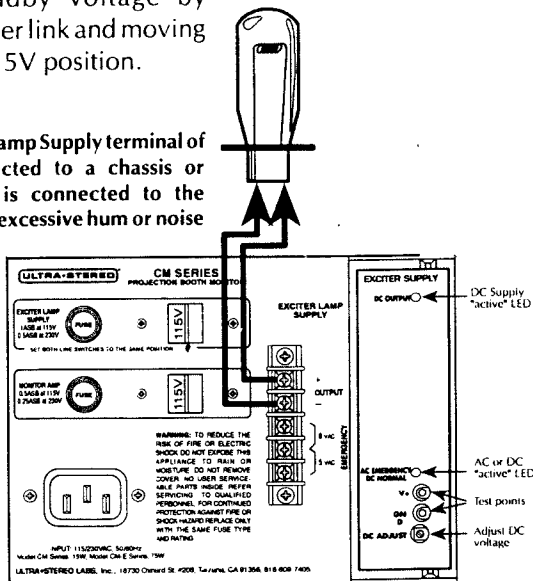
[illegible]dby voltage by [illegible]er link and moving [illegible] 5V position.

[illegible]amp Supply terminal of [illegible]cted to a chassis or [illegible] is connected to the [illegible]excessive hum or noise

ULTRA·STEREO CM SERIES PROJECTION BOOTH MONITOR

EXCITER LAMP SUPPLY 1ASB at 115V 0.5ASB at 230V FUSE 115V

SET BOTH LINE SWITCHES TO THE SAME POSITION

MONITOR AMP 0.5ASB at 115V 0.25ASB at 230V FUSE 115V

EXCITER LAMP SUPPLY

+ OUTPUT −

8 VAC 5 VAC EMERGENCY

WARNING: TO REDUCE THE RISK OF FIRE OR ELECTRIC SHOCK DO NOT EXPOSE THIS APPLIANCE TO RAIN OR MOISTURE. DO NOT REMOVE COVER. NO USER SERVICEABLE PARTS INSIDE. REFER SERVICING TO QUALIFIED PERSONNEL. FOR CONTINUED PROTECTION AGAINST FIRE OR SHOCK HAZARD REPLACE ONLY WITH THE SAME FUSE TYPE AND RATING.

INPUT: 115/230VAC, 50/60Hz Model CM Series, 15W, Model CM E Series, 75W

ULTRA·STEREO LABS, Inc., 18730 Oxnard St. #208, Tarzana, CA 91356, 818 609 7405

EXCITER SUPPLY

DC OUTPUT

AC EMERGENCY DC NORMAL

V+

GN D

DC ADJUST

DC Supply "active" LED

AC or DC "active" LED

Test points

Adjust DC voltage